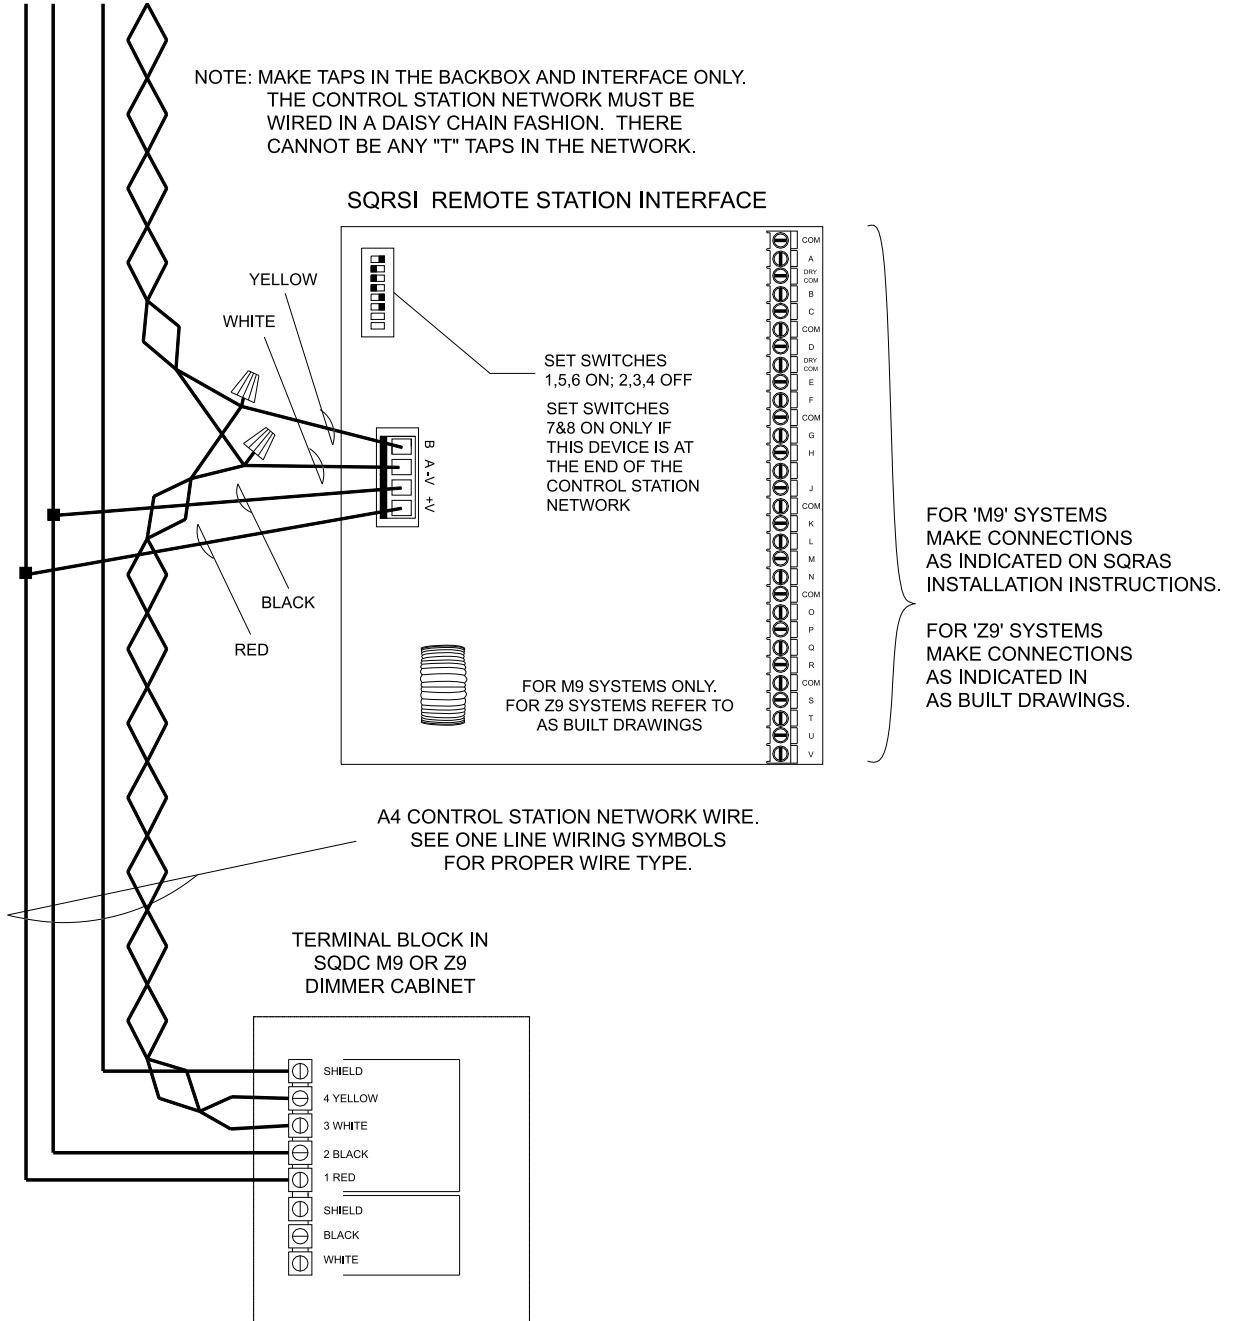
NOTE: MAKE TAPS IN THE BACKBOX AND INTERFACE ONLY. THE CONTROL STATION NETWORK MUST BE WIRED IN A DAISY CHAIN FASHION. THERE CANNOT BE ANY "T" TAPS IN THE NETWORK.

SQRSI REMOTE STATION INTERFACE

YELLOW

WHITE

SET SWITCHES 1,5,6 ON; 2,3,4 OFF

SET SWITCHES 7&8 ON ONLY IF THIS DEVICE IS AT THE END OF THE CONTROL STATION NETWORK

B A-V +V

BLACK

RED

COM
A
DRY COM
B
C
COM
D
DRY COM
E
F
COM
G
H
J
COM
K
L
M
N
COM
O
P
Q
R
COM
S
T
U
V

FOR 'M9' SYSTEMS MAKE CONNECTIONS AS INDICATED ON SQRAS INSTALLATION INSTRUCTIONS.

FOR 'Z9' SYSTEMS MAKE CONNECTIONS AS INDICATED IN AS BUILT DRAWINGS.

FOR M9 SYSTEMS ONLY. FOR Z9 SYSTEMS REFER TO AS BUILT DRAWINGS

A4 CONTROL STATION NETWORK WIRE. SEE ONE LINE WIRING SYMBOLS FOR PROPER WIRE TYPE.

TERMINAL BLOCK IN SQDC M9 OR Z9 DIMMER CABINET

SHIELD
4 YELLOW
3 WHITE
2 BLACK
1 RED
SHIELD
BLACK
WHITE